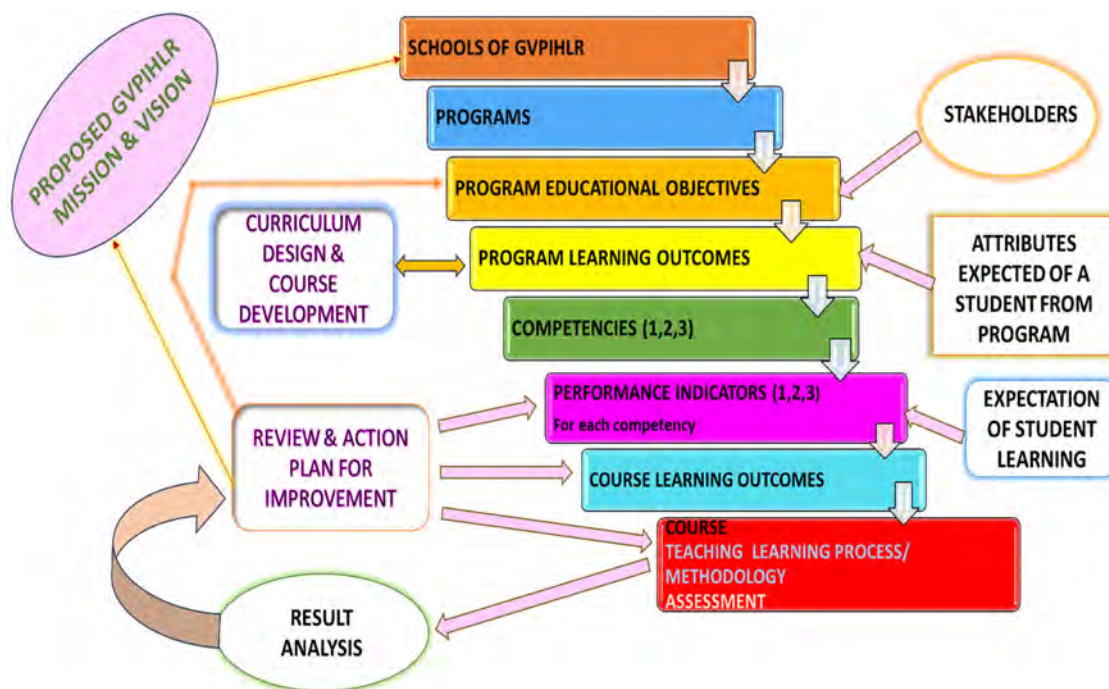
PROPOSED GVPIHLR MISSION & VISION

SCHOOLS OF GVPIHLR

PROGRAMS

STAKEHOLDERS

PROGRAM EDUCATIONAL OBJECTIVES

CURRICULUM DESIGN & COURSE DEVELOPMENT

PROGRAM LEARNING OUTCOMES

ATTRIBUTES EXPECTED OF A STUDENT FROM PROGRAM

COMPETENCIES (1,2,3)

PERFORMANCE INDICATORS (1,2,3)
For each competency

EXPECTATION OF STUDENT LEARNING

REVIEW & ACTION PLAN FOR IMPROVEMENT

COURSE LEARNING OUTCOMES

COURSE
TEACHING LEARNING PROCESS/ METHODOLOGY
ASSESSMENT

RESULT ANALYSIS